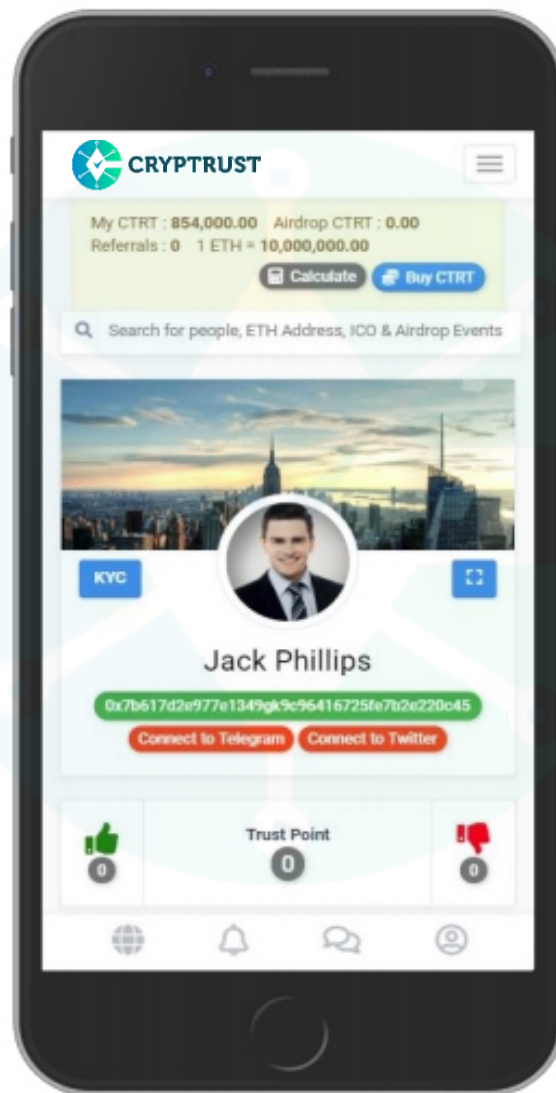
CRYPTRUST

My CTRT : 854,000.00 Airdrop CTRT : 0.00
Referrals : 0 1 ETH = 10,000,000.00

Calculate Buy CTRT

Search for people, ETH Address, ICO & Airdrop Events

KYC

Jack Phillips

0x7b617d2e977e1349gk9c96416725fe7b2e220c45

Connect to Telegram Connect to Twitter

0

Trust Point
0

0